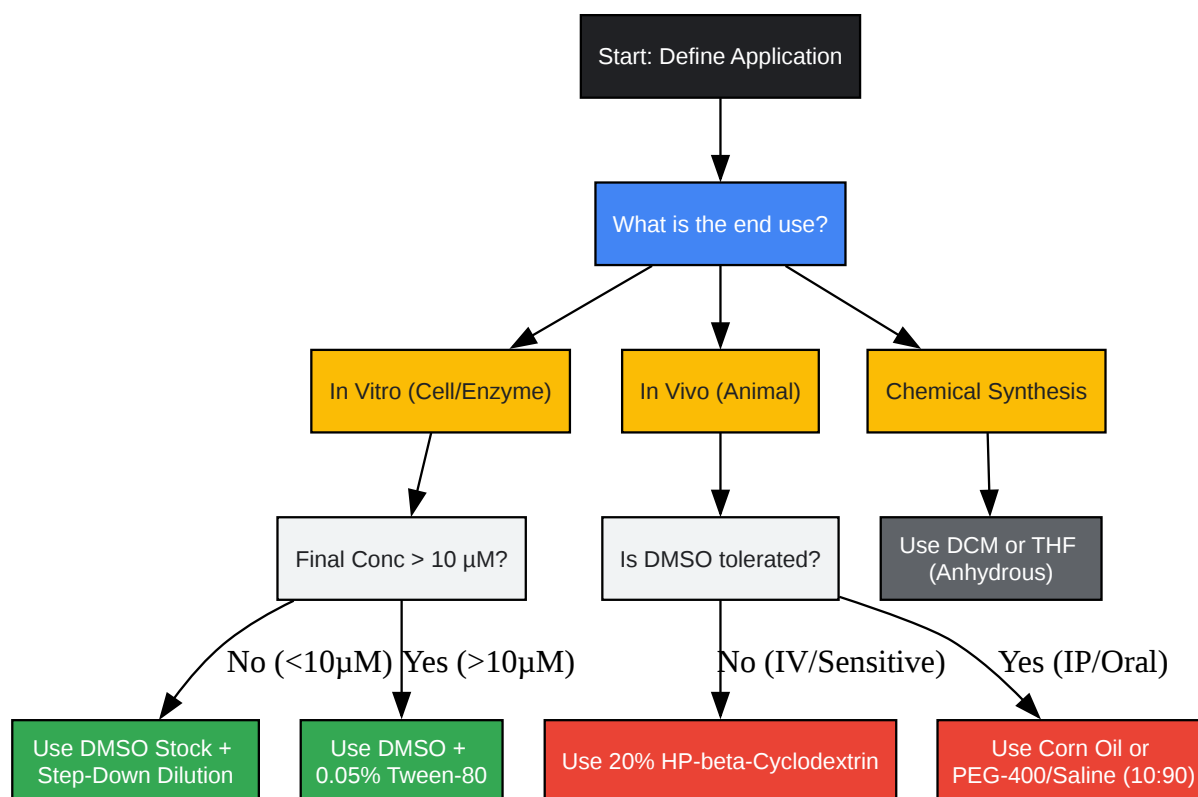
Start: Define Application

What is the end use?

In Vitro (Cell/Enzyme)

In Vivo (Animal)

Chemical Synthesis

Final Conc > 10 µM?

Is DMSO tolerated?

Use DCM or THF (Anhydrous)

No (<10µM)

Yes (>10µM)

No (IV/Sensitive)

Yes (IP/Oral)

Use DMSO Stock + Step-Down Dilution

Use DMSO + 0.05% Tween-80

Use 20% HP-beta-Cyclodextrin

Use Corn Oil or PEG-400/Saline (10:90)